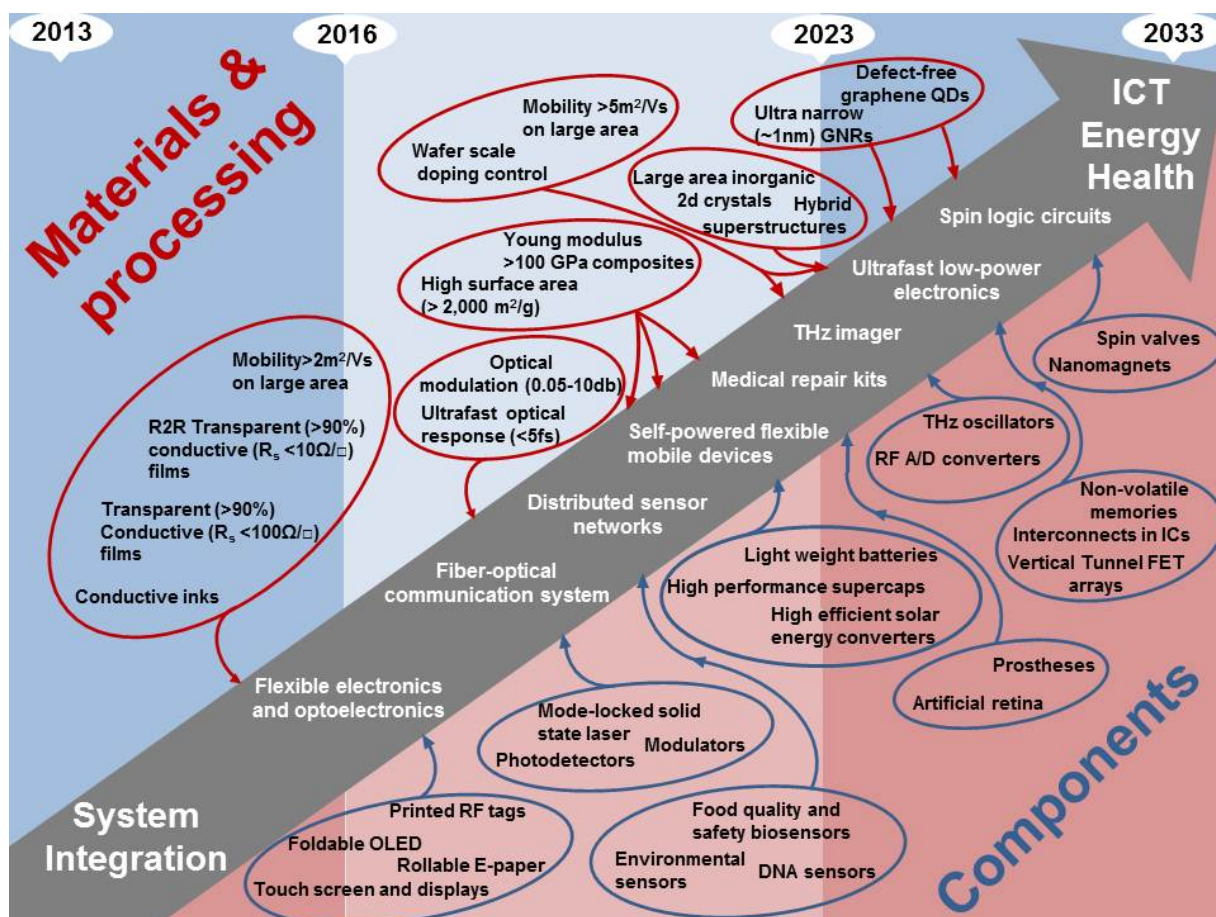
2013

2016

2023

2033

Materials & processing

ICT
Energy
Health

Defect-free graphene QDs

Ultra narrow (~1nm) GNRs

Mobility >5m$^2$/Vs on large area

Wafer scale doping control

Large area inorganic 2d crystals

Hybrid superstructures

Young modulus >100 GPa composites

High surface area (> 2,000 m$^2$/g)

Spin logic circuits

Ultrafast low-power electronics

THz imager

Medical repair kits

Optical modulation (0.05-10db)

Ultrafast optical response (<5fs)

Self-powered flexible mobile devices

Mobility>2m$^2$/Vs on large area

R2R Transparent (>90%) conductive (R$_s$ <10Ω/□) films

Transparent (>90%) Conductive (R$_s$ <100Ω/□) films

Conductive inks

Distributed sensor networks

Fiber-optical communication system

Flexible electronics and optoelectronics

Spin valves

Nanomagnets

THz oscillators

RF A/D converters

Non-volatile memories

Interconnects in ICs

Vertical Tunnel FET arrays

Light weight batteries

High performance supercaps

High efficient solar energy converters

Prostheses

Artificial retina

Mode-locked solid state laser

Modulators

Photodetectors

Printed RF tags

Foldable OLED

Rollable E-paper

Touch screen and displays

Food quality and safety biosensors

Environmental sensors

DNA sensors

System Integration

Components